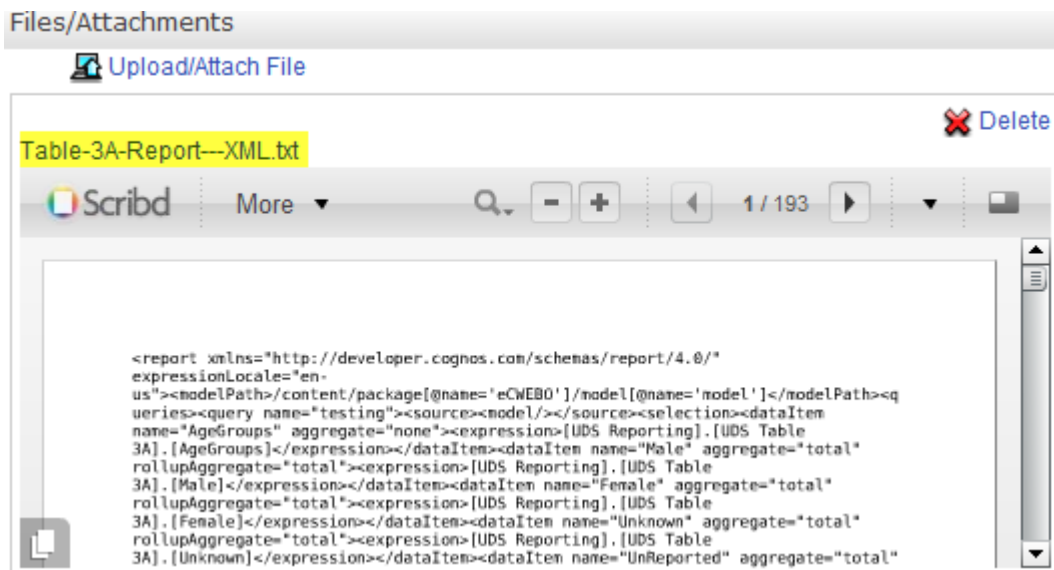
Files/Attachments

Upload/Attach File

Delete

Table-3A-Report---XML.txt

Scribd More 1 / 193

<report xmlns="http://developer.cognos.com/schemas/report/4.0/" expressionLocale="en-us"><modelPath>/content/package[@name='eCWEBO']/model[@name='model']</modelPath><queries><query name="testing"><source><model/></source><selection><dataItem name="AgeGroups" aggregate="none"><expression>[UDS Reporting].[UDS Table 3A].[AgeGroups]</expression></dataItem><dataItem name="Male" aggregate="total" rollupAggregate="total"><expression>[UDS Reporting].[UDS Table 3A].[Male]</expression></dataItem><dataItem name="Female" aggregate="total" rollupAggregate="total"><expression>[UDS Reporting].[UDS Table 3A].[Female]</expression></dataItem><dataItem name="Unknown" aggregate="total" rollupAggregate="total"><expression>[UDS Reporting].[UDS Table 3A].[Unknown]</expression></dataItem><dataItem name="UnReported" aggregate="total"